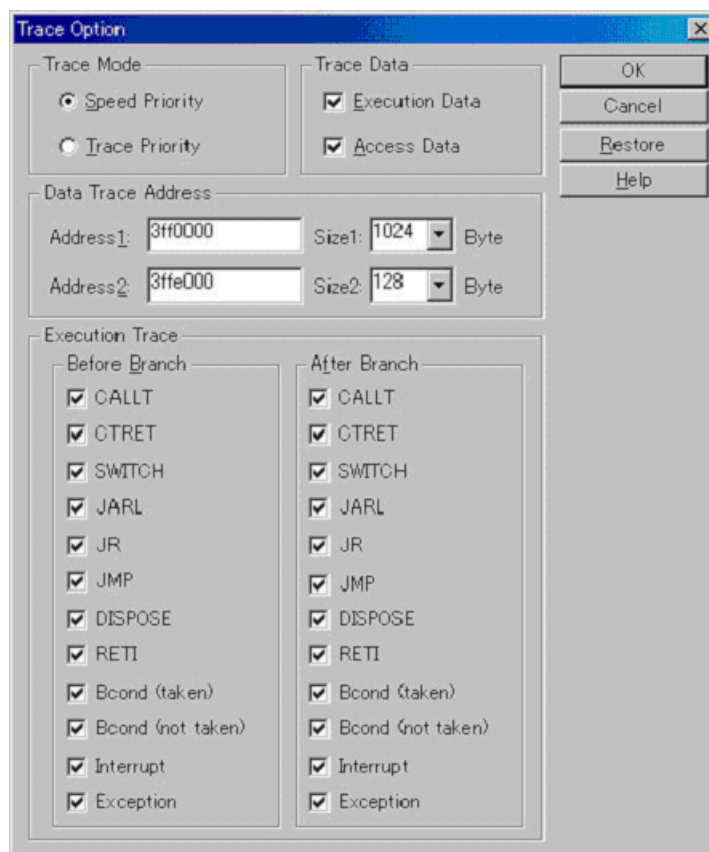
Trace Option

Trace Mode
Speed Priority
Trace Priority

Trace Data
Execution Data
Access Data

OK
Cancel
Restore
Help

Data Trace Address
Address1: 3ff0000 Size1: 1024 Byte
Address2: 3ffe000 Size2: 128 Byte

Execution Trace

Before Branch
CALLT
CTRET
SWITCH
JARL
JR
JMP
DISPOSE
RETI
Bcond (taken)
Bcond (not taken)
Interrupt
Exception

After Branch
CALLT
CTRET
SWITCH
JARL
JR
JMP
DISPOSE
RETI
Bcond (taken)
Bcond (not taken)
Interrupt
Exception